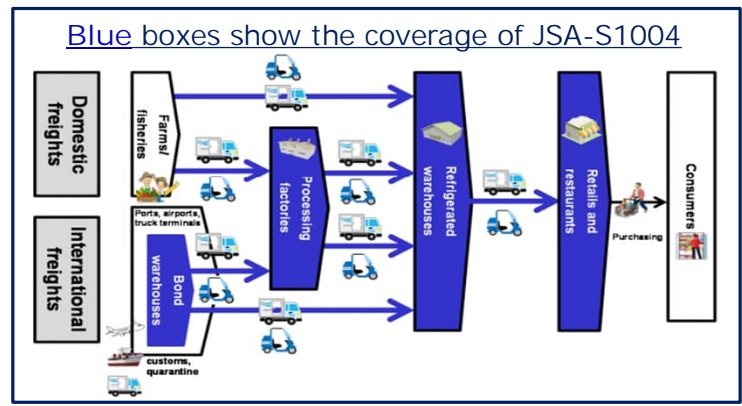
Blue boxes show the coverage of JSA-S1004

Domestic freights

International freights

Farms/ fisheries

Ports, airports, truck terminals

Bond warehouses

customs, quarantine

Processing factories

Refrigerated warehouses

Retails and restaurants

Purchasing

Consumers